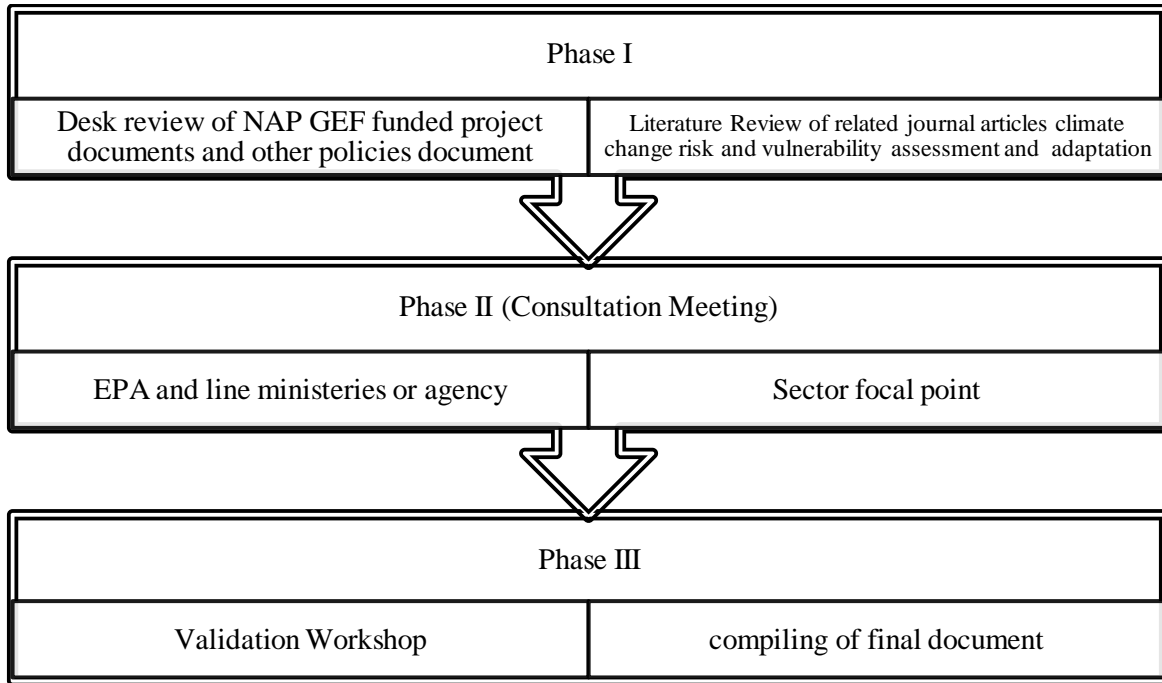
Phase I

Desk review of NAP GEF funded project documents and other policies document

Literature Review of related journal articles climate change risk and vulnerability assessment and adaptation

Phase II (Consultation Meeting)

EPA and line ministeries or agency

Sector focal point

Phase III

Validation Workshop

compiling of final document